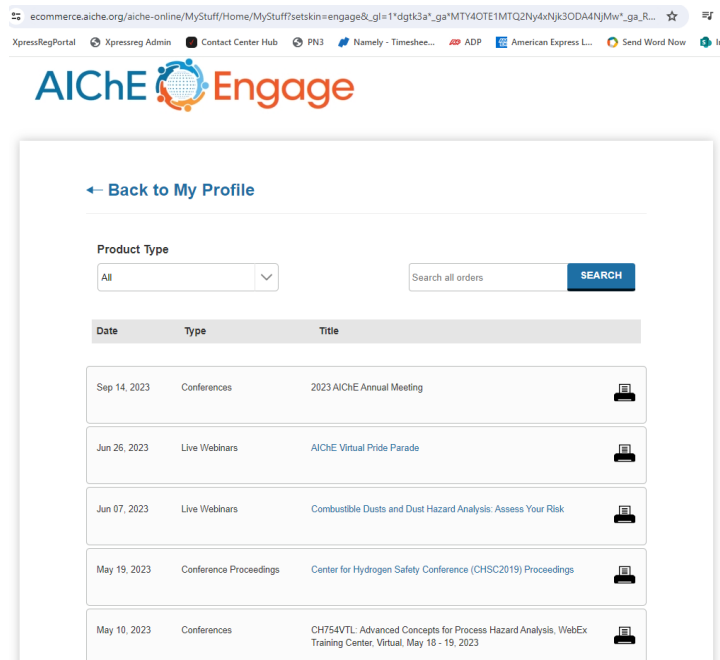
ecommerce.aiche.org/aiche-online/MyStuff/Home/MyStuff?setskin=engage&_gl=1*dgtk3a*_ga*MTY4OTE1MTQ2Ny4xNjk3ODA4NjMw*_ga_R...

XpressRegPortal   Xpressreg Admin   Contact Center Hub   PN3   Namely - Timeshee...   ADP   American Express L...   Send Word Now

AIChE Engage

← Back to My Profile

Product Type

All

Search all orders

SEARCH

| Date | Type | Title |
|---|---|---|
| Sep 14, 2023 | Conferences | 2023 AIChE Annual Meeting |
| Jun 26, 2023 | Live Webinars | AIChE Virtual Pride Parade |
| Jun 07, 2023 | Live Webinars | Combustible Dusts and Dust Hazard Analysis: Assess Your Risk |
| May 19, 2023 | Conference Proceedings | Center for Hydrogen Safety Conference (CHSC2019) Proceedings |
| May 10, 2023 | Conferences | CH754VTL: Advanced Concepts for Process Hazard Analysis, WebEx Training Center, Virtual, May 18 - 19, 2023 |